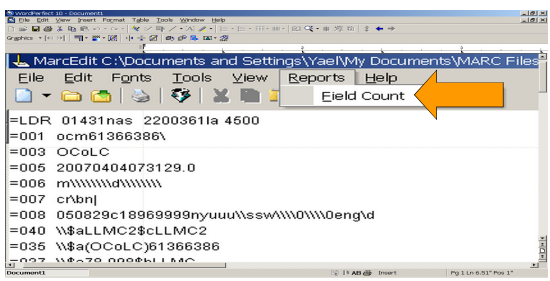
WordPerfect 10 - Document1
File Edit View Insert Format Table Tools Window Help

MarcEdit C:\Documents and Settings\Yael\My Documents\MARC Files

File Edit Fonts Tools View Reports Help

Field Count

=LDR 01431nas 2200361la 4500
=001 ocm61366386\
=003 OCoLC
=005 20070404073129.0
=006 m\\\\\\\\d\\\\\\\\
=007 cr\bn|
=008 050829c18969999nyuuu\\ssw\\\\0\\\\0eng\d
=040 \\$aLLMC2$cLLMC2
=035 \\$a(OCoLC)61366386
=037 \\$a79 099$bLLMC

Document1 Insert Pg 1 Ln 6.51" Pos 1"